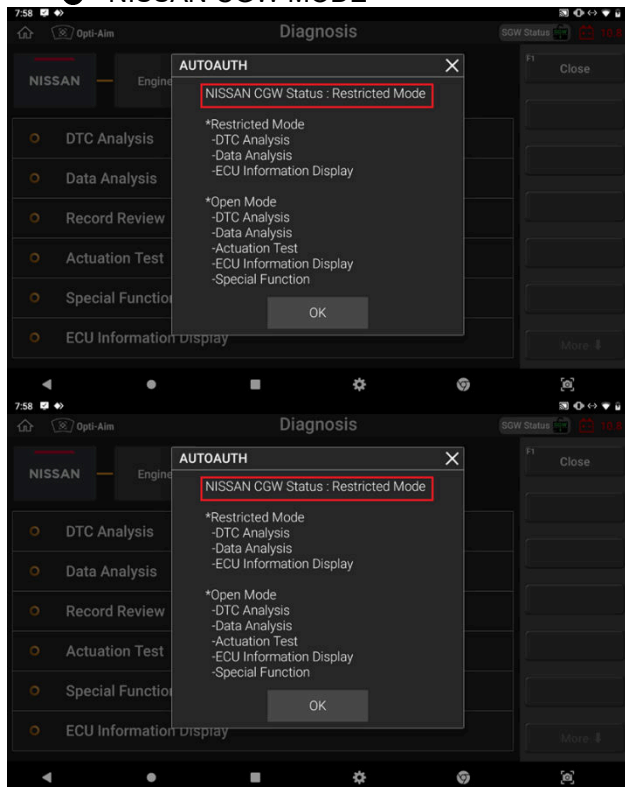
NISSAN CGW MODE

7:58

Opti-Aim

Diagnosis

SGW Status

10.8

NISSAN

Engine

F1

Close

AUTOAUTH

NISSAN CGW Status : Restricted Mode

*Restricted Mode
-DTC Analysis
-Data Analysis
-ECU Information Display

*Open Mode
-DTC Analysis
-Data Analysis
-Actuation Test
-ECU Information Display
-Special Function

OK

DTC Analysis

Data Analysis

Record Review

Actuation Test

Special Function

ECU Information Display

More

7:58

Opti-Aim

Diagnosis

SGW Status

10.8

NISSAN

Engine

F1

Close

AUTOAUTH

NISSAN CGW Status : Restricted Mode

*Restricted Mode
-DTC Analysis
-Data Analysis
-ECU Information Display

*Open Mode
-DTC Analysis
-Data Analysis
-Actuation Test
-ECU Information Display
-Special Function

OK

DTC Analysis

Data Analysis

Record Review

Actuation Test

Special Function

ECU Information Display

More